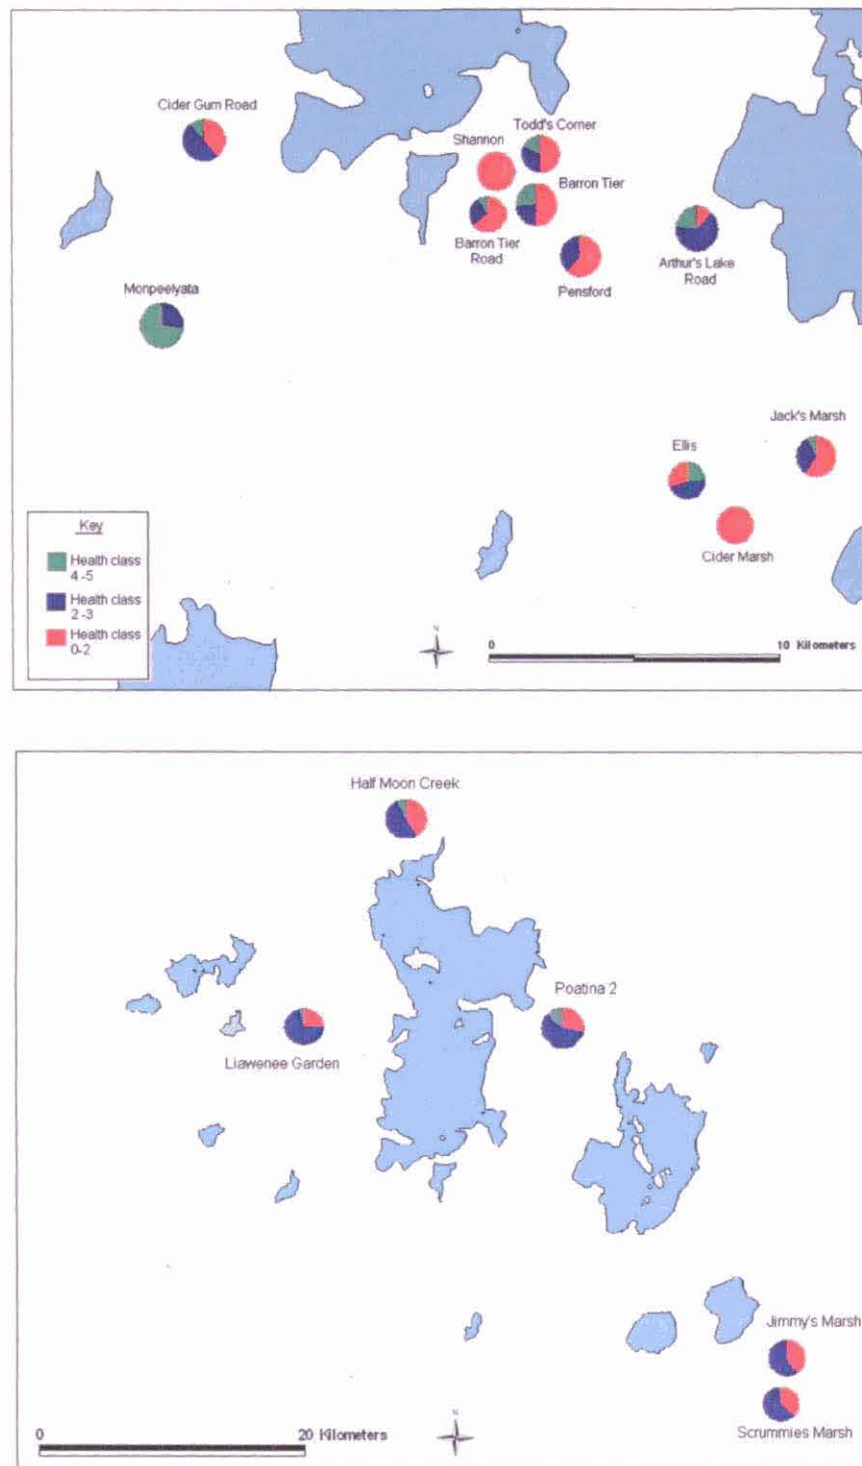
Cider Gum Road

Todd's Corner

Shannon

Barron Tier

Barron Tier Road

Pensford

Arthur's Lake Road

Monpeelyata

Jack's Marsh

Ellis

Cider Marsh

Key

Health class 4-5

Health class 2-3

Health class 0-2

N

0

10 Kilometers

Half Moon Creek

Poatina 2

Liawenee Garden

Jimmy's Marsh

Scrummies Marsh

0

20 Kilometers

N